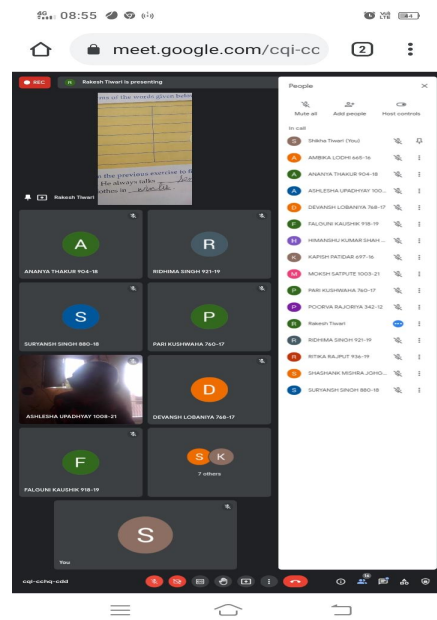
4G 08:55

meet.google.com/cqi-cc

2

REC

R Rakesh Tiwari is presenting

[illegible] of the words given below

the previous exercise to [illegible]
He always talks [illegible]
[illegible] in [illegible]

Rakesh Tiwari

A
ANANYA THAKUR 904-18

R
RIDHIMA SINGH 921-19

S
SURYANSH SINGH 880-18

P
PARI KUSHWAHA 760-17

ASHLESHA UPADHYAY 1008-21

D
DEVANSH LOBANIYA 768-17

F
FALGUNI KAUSHIK 918-19

S K
7 others

S
You

People

Mute all
Add people
Host controls

In call

Shikha Tiwari (You)
AMBIKA LODHI 665-16
ANANYA THAKUR 904-18
ASHLESHA UPADHYAY 100...
DEVANSH LOBANIYA 768-17
FALGUNI KAUSHIK 918-19
HIMANSHU KUMAR SHAH ...
KAPISH PATIDAR 697-16
MOKSH SATPUTE 1003-21
PARI KUSHWAHA 760-17
POORVA RAJORIYA 342-12
Rakesh Tiwari
RIDHIMA SINGH 921-19
RITIKA RAJPUT 936-19
SHASHANK MISHRA JOHO...
SURYANSH SINGH 880-18

cqi-cchq-cdd

16